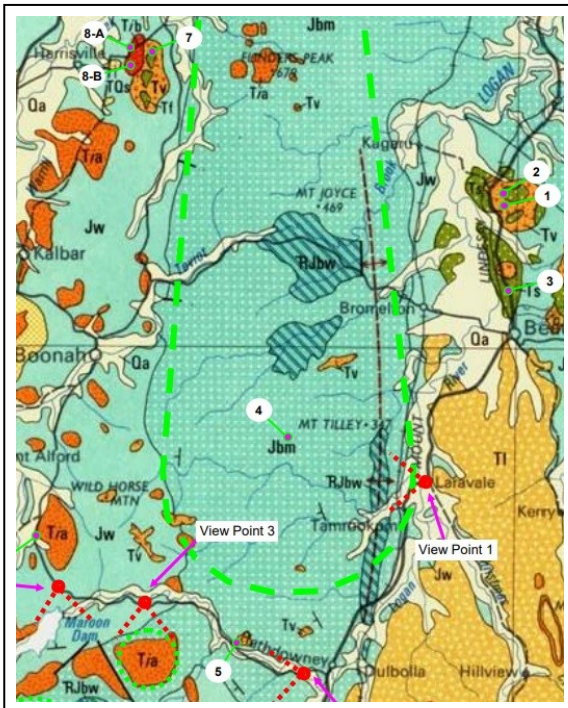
8-A
7
Harrisville
8-B
Tb
TQs
Tv
Tf
Jbm
LINDESAY PEAK
•678
Qa
T/a
Tv
LOGAN
Kagaru
2
1
Ts
MT JOYCE
•469
Jw
Jw
Kalbar
Teviot
RJbw
Tv
3
Ts
Bromelton
Boonah
Qa
Qa
Be
Tv
River
4
MT TILLEY•317
Jbm
Tl
mt Alford
WILD HORSE MTN
RJbw
Laravale
Kerry
T/a
Jw
Tv
View Point 3
Tamrookum
View Point 1
Jw
Maroon Dam
T/a
Logan
5
Tv
Rathdowney
RJbw
Dulbolla
Hillview